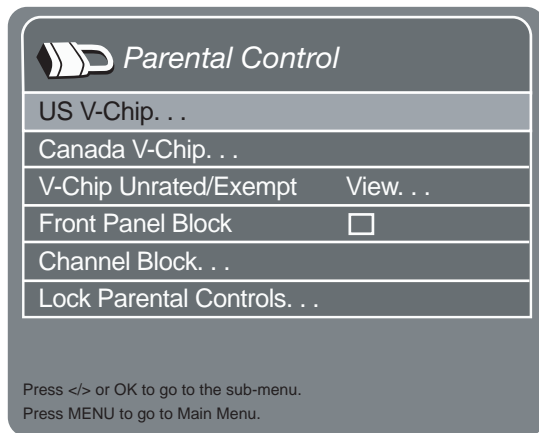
Parental Control

US V-Chip. . .

Canada V-Chip. . .

V-Chip Unrated/Exempt View. . .

Front Panel Block ☐

Channel Block. . .

Lock Parental Controls. . .

Press </> or OK to go to the sub-menu.
Press MENU to go to Main Menu.